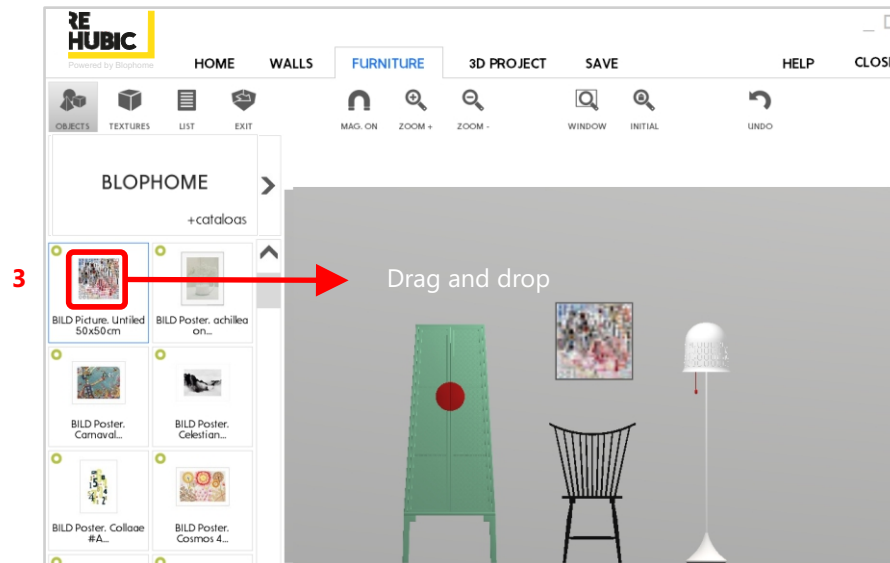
RE HUBIC
Powered by Blophome

HOME WALLS FURNITURE 3D PROJECT SAVE HELP CLOSE

OBJECTS TEXTURES LIST EXIT MAG. ON ZOOM + ZOOM - WINDOW INITIAL UNDO

BLOPHOME
+catalogs

3

Drag and drop

BILD Picture. Untiled 50x50cm
BILD Poster. achillea on...
BILD Poster. Carnaval...
BILD Poster. Celestian...
BILD Poster. Collage #A...
BILD Poster. Cosmos 4...